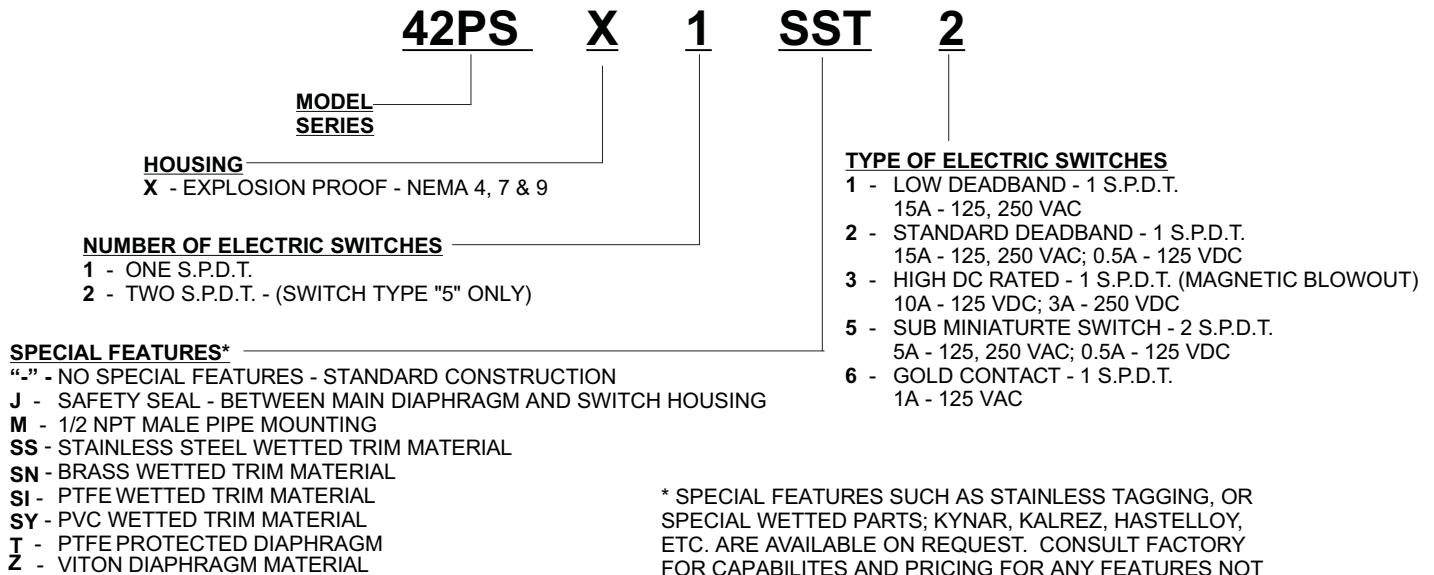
42PS X 1 SST 2

MODEL SERIES

HOUSING
X - EXPLOSION PROOF - NEMA 4, 7 & 9

NUMBER OF ELECTRIC SWITCHES
1 - ONE S.P.D.T.
2 - TWO S.P.D.T. - (SWITCH TYPE "5" ONLY)

SPECIAL FEATURES*
"-" - NO SPECIAL FEATURES - STANDARD CONSTRUCTION
J - SAFETY SEAL - BETWEEN MAIN DIAPHRAGM AND SWITCH HOUSING
M - 1/2 NPT MALE PIPE MOUNTING
SS - STAINLESS STEEL WETTED TRIM MATERIAL
SN - BRASS WETTED TRIM MATERIAL
SI - PTFE WETTED TRIM MATERIAL
SY - PVC WETTED TRIM MATERIAL
T - PTFE PROTECTED DIAPHRAGM
Z - VITON DIAPHRAGM MATERIAL

TYPE OF ELECTRIC SWITCHES
1 - LOW DEADBAND - 1 S.P.D.T.
15A - 125, 250 VAC
2 - STANDARD DEADBAND - 1 S.P.D.T.
15A - 125, 250 VAC; 0.5A - 125 VDC
3 - HIGH DC RATED - 1 S.P.D.T. (MAGNETIC BLOWOUT)
10A - 125 VDC; 3A - 250 VDC
5 - SUB MINIATURTE SWITCH - 2 S.P.D.T.
5A - 125, 250 VAC; 0.5A - 125 VDC
6 - GOLD CONTACT - 1 S.P.D.T.
1A - 125 VAC

* SPECIAL FEATURES SUCH AS STAINLESS TAGGING, OR SPECIAL WETTED PARTS; KYNAR, KALREZ, HASTELLOY, ETC. ARE AVAILABLE ON REQUEST. CONSULT FACTORY FOR CAPABILITES AND PRICING FOR ANY FEATURES NOT